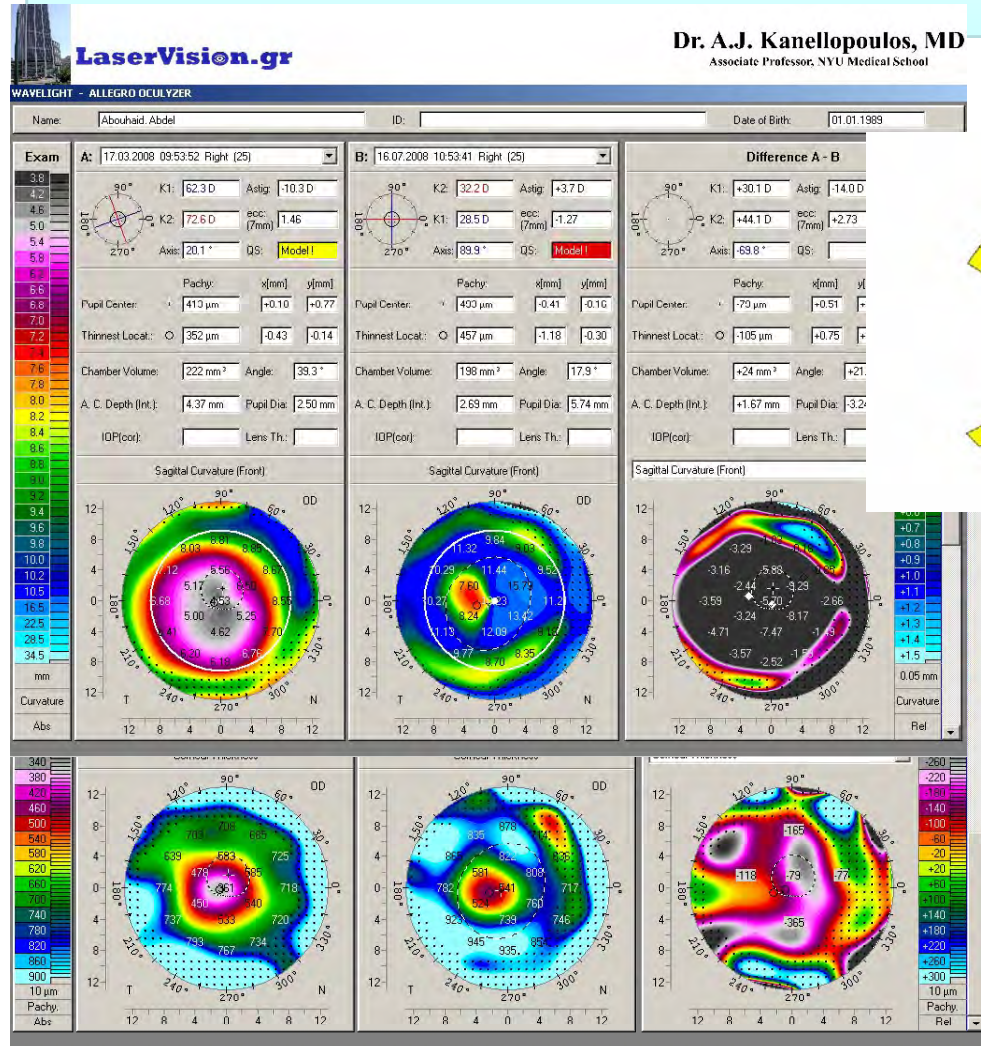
LaserVision.gr

Dr. A.J. Kanellopoulos, MD
Associate Professor, NYU Medical School

WAVELIGHT - ALLEGRO OCULYZER

Name: Abouhaid, Abdel ID: Date of Birth: 01.01.1989

Exam
3.8
4.2
4.6
5.0
5.4
5.8
6.2
6.6
6.8
7.0
7.2
7.4
7.6
7.8
8.0
8.2
8.4
8.6
8.8
9.0
9.2
9.4
9.6
9.8
10.0
10.2
10.5
16.5
22.5
28.5
34.5
mm
Curvature
Abs

A: 17.03.2008 09:53:52 Right (25)
90° 180° 270°
K1: 62.3 D Astig: -10.3 D
K2: 72.6 D ecc: (7mm) 1.46
Axis: 20.1 ° QS: Model !
Pachy: x[mm] y[mm]
Pupil Center: 413 µm +0.10 +0.77
Thinnest Locat.: 352 µm -0.43 -0.14
Chamber Volume: 222 mm³ Angle: 39.3 °
A. C. Depth (Int.): 4.37 mm Pupil Dia: 2.50 mm
IOP(cor): Lens Th.:
Sagittal Curvature (Front)
90° 120° 60° 150° 30° 180° 0° 210° 330° 240° 300° 270° OD T N
12 8 4 0 4 8 12
8.81 8.03 8.88 8.67 8.56 5.17 5.68 6.53 8.56 5.00 5.25 4.62 8.41 6.70 8.20 6.76 5.19

B: 16.07.2008 10:53:41 Right (25)
90° 180° 270°
K2: 32.2 D Astig: +3.7 D
K1: 28.5 D ecc: (7mm) -1.27
Axis: 89.9 ° QS: Model !
Pachy: x[mm] y[mm]
Pupil Center: 493 µm -0.41 -0.16
Thinnest Locat.: 457 µm -1.18 -0.30
Chamber Volume: 198 mm³ Angle: 17.9 °
A. C. Depth (Int.): 2.69 mm Pupil Dia: 5.74 mm
IOP(cor): Lens Th.:
Sagittal Curvature (Front)
90° 120° 60° 150° 30° 180° 0° 210° 330° 240° 300° 270° OD T N
12 8 4 0 4 8 12
9.84 11.32 9.03 10.29 11.44 9.52 7.60 15.72 10.27 11.23 11.2 9.24 13.42 11.13 12.09 9.77 8.70 8.35

Difference A - B
90° 180° 270°
K1: +30.1 D Astig: -14.0 D
K2: +44.1 D ecc: (7mm) +2.73
Axis: -69.8 ° QS:
Pachy: x[mm] y[
Pupil Center: -79 µm +0.51 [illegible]
Thinnest Locat.: -105 µm +0.75 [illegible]
Chamber Volume: +24 mm³ Angle: +21.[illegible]
A. C. Depth (Int.): +1.67 mm Pupil Dia: -3.2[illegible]
IOP(cor): Lens Th.:
Sagittal Curvature (Front)
90° 120° 60° 150° 30° 180° 0° 210° 330° 240° 300° 270°
12 8 4 0 4 8 12
-3.29 -3.16 5.83 -2.44 -3.29 -3.59 -5.20 -2.66 -3.24 -8.17 -4.71 -7.47 -3.57 -2.52
+0.6 +0.7 +0.8 +0.9 +1.0 +1.1 +1.2 +1.3 +1.4 +1.5
0.05 mm
Curvature
Rel

340
380
420
460
500
540
580
620
660
700
740
780
820
860
900
10 µm
Pachy.
Abs

90° 120° 60° 150° 30° 180° 0° 210° 330° 240° 300° 270° OD T N
12 8 4 0 4 8 12
703 708 685 639 583 725 478 585 774 361 718 450 540 737 533 720 793 767 734

90° 120° 60° 150° 30° 180° 0° 210° 330° 240° 300° 270° OD T N
12 8 4 0 4 8 12
835 878 86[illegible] 822 836 581 808 782 641 717 524 760 92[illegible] 739 746 945 935 85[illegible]

90° 120° 60° 150° 30° 180° 0° 210° 330° 240° 300° 270°
12 8 4 0 4 8 12
-165 -118 -79 -77 -365

-260
-220
-180
-140
-100
-60
-20
+20
+60
+100
+140
+180
+220
+260
+300
10 µm
Pachy.
Rel